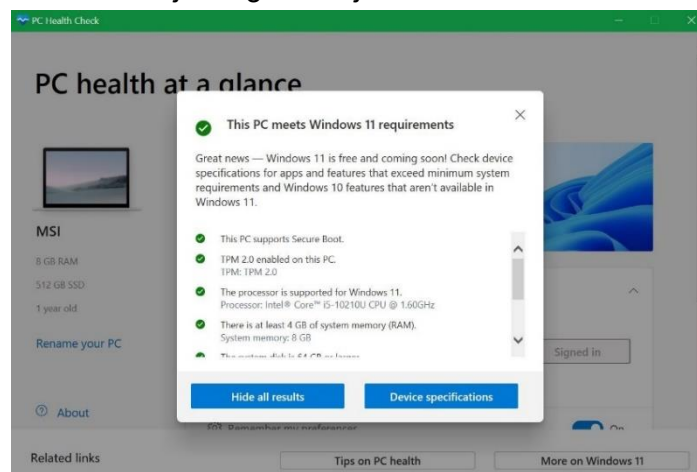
PC Health Check

PC health at a glance

MSI

8 GB RAM

512 GB SSD

1 year old

Rename your PC

About

This PC meets Windows 11 requirements

Great news — Windows 11 is free and coming soon! Check device specifications for apps and features that exceed minimum system requirements and Windows 10 features that aren't available in Windows 11.

This PC supports Secure Boot.

TPM 2.0 enabled on this PC.
TPM: TPM 2.0

The processor is supported for Windows 11.
Processor: Intel® Core™ i5-10210U CPU @ 1.60GHz

There is at least 4 GB of system memory (RAM).
System memory: 8 GB

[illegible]

Hide all results

Device specifications

Signed in

Remember my preferences

On

Related links

Tips on PC health

More on Windows 11